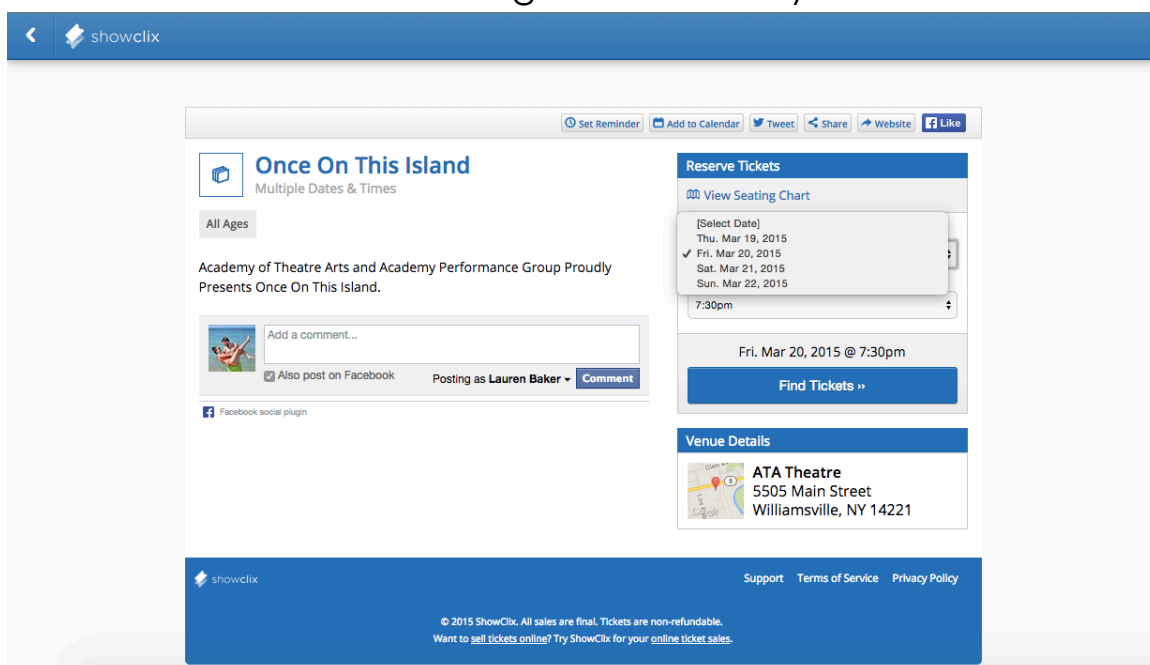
showclix

Set Reminder Add to Calendar Tweet Share Website Like

Once On This Island
Multiple Dates & Times

All Ages

Academy of Theatre Arts and Academy Performance Group Proudly Presents Once On This Island.

Add a comment...
Also post on Facebook
Posting as Lauren Baker Comment

Facebook social plugin

Reserve Tickets
View Seating Chart

[Select Date]
Thu. Mar 19, 2015
✓ Fri. Mar 20, 2015
Sat. Mar 21, 2015
Sun. Mar 22, 2015

7:30pm

Fri. Mar 20, 2015 @ 7:30pm

Find Tickets ››

Venue Details

ATA Theatre
5505 Main Street
Williamsville, NY 14221

showclix

Support Terms of Service Privacy Policy

© 2015 ShowClix. All sales are final. Tickets are non-refundable.
Want to sell tickets online? Try ShowClix for your online ticket sales.